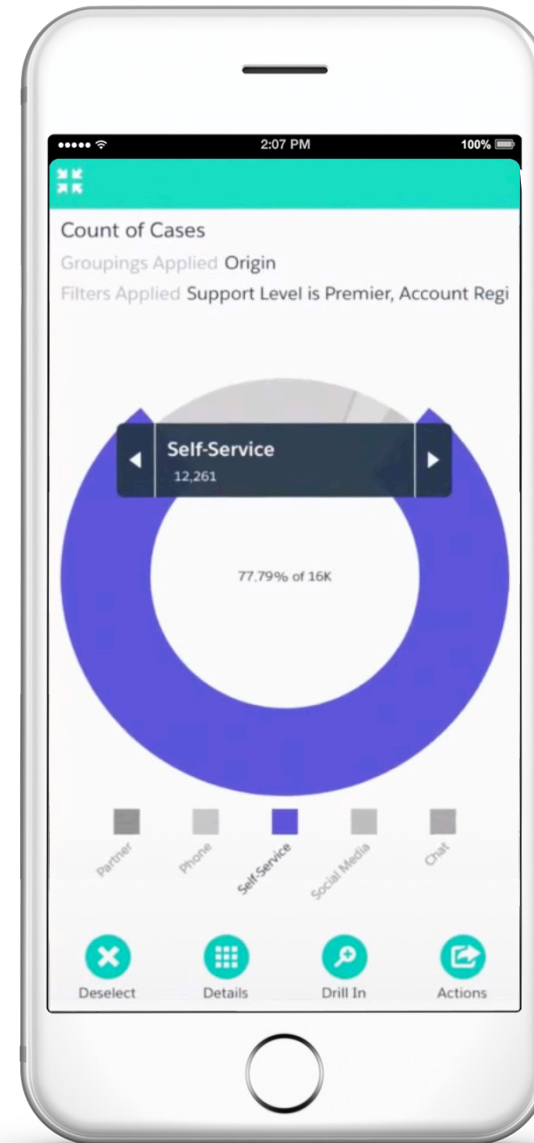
2:07 PM
100%

Count of Cases
Groupings Applied Origin
Filters Applied Support Level is Premier, Account Regi

Self-Service
12,261

77.79% of 16K

Partner
Phone
Self-Service
Social Media
Chat

Deselect
Details
Drill In
Actions